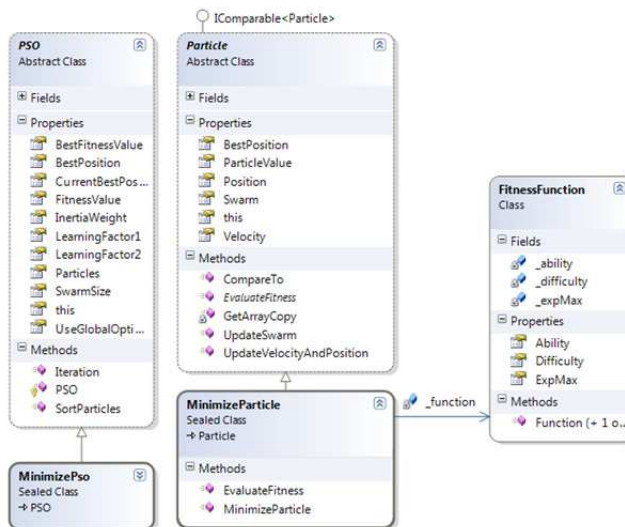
IComparable<Particle>

PSO
Abstract Class

Fields

Properties
BestFitnessValue
BestPosition
CurrentBestPos...
FitnessValue
InertiaWeight
LearningFactor1
LearningFactor2
Particles
SwarmSize
this
UseGlobalOpti...

Methods
Iteration
PSO
SortParticles

MinimizePso
Sealed Class
→ PSO

Particle
Abstract Class

Fields

Properties
BestPosition
ParticleValue
Position
Swarm
this
Velocity

Methods
CompareTo
EvaluateFitness
GetArrayCopy
UpdateSwarm
UpdateVelocityAndPosition

MinimizeParticle
Sealed Class
→ Particle

Methods
EvaluateFitness
MinimizeParticle

_function

FitnessFunction
Class

Fields
_ability
_difficulty
_expMax

Properties
Ability
Difficulty
ExpMax

Methods
Function (+ 1 o...